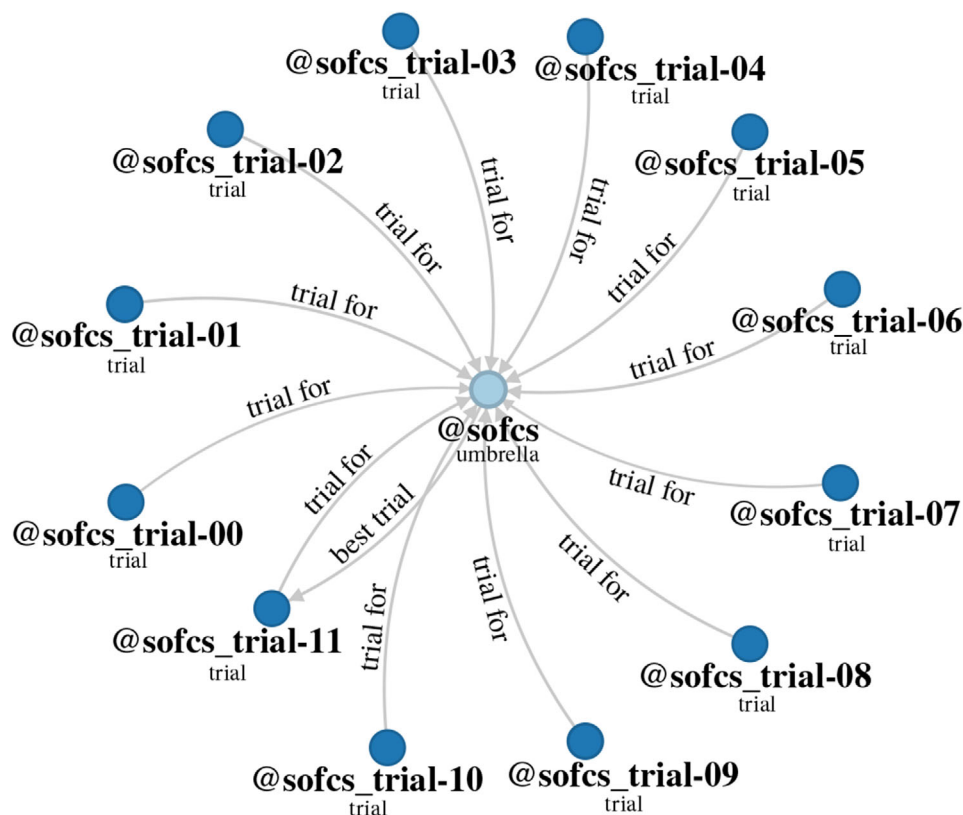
@sofcs_trial-03
trial

@sofcs_trial-04
trial

@sofcs_trial-02
trial

@sofcs_trial-05
trial

trial for

trial for

trial for

trial for

@sofcs_trial-01
trial

trial for

@sofcs_trial-06
trial

trial for

trial for

@sofcs
umbrella

trial for

@sofcs_trial-07
trial

@sofcs_trial-00
trial

best trial

trial for

@sofcs_trial-11
trial

trial for

trial for

@sofcs_trial-08
trial

@sofcs_trial-10
trial

@sofcs_trial-09
trial